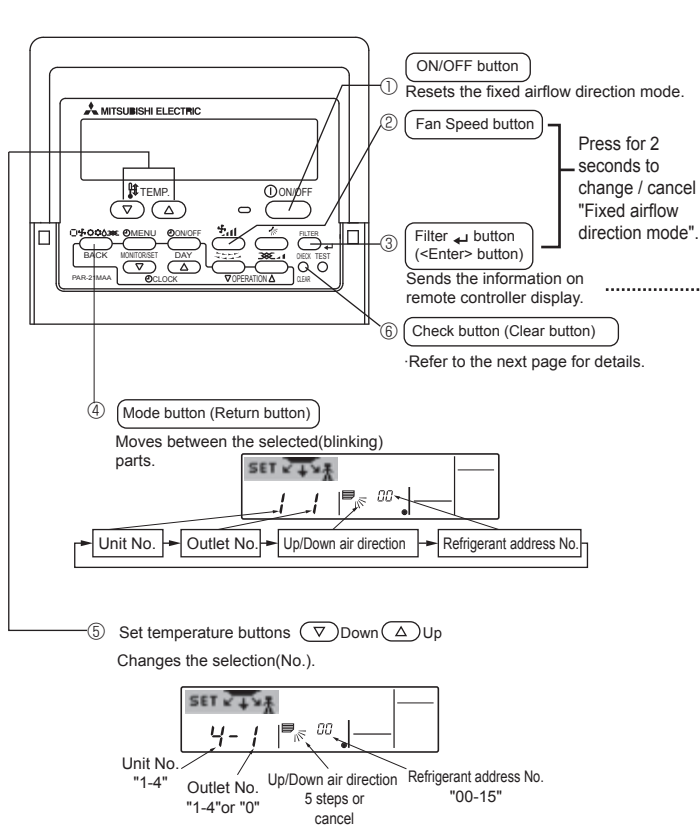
MITSUBISHI ELECTRIC

TEMP.

ON/OFF

BACK MONITOR/SET DAY

MENU ON/OFF

CLOCK OPERATION

FILTER

CHECK TEST

CLEAR

PAR-21MAA

① ON/OFF button

Resets the fixed airflow direction mode.

② Fan Speed button

③ Filter ↵ button (<Enter> button)

Press for 2 seconds to change / cancel "Fixed airflow direction mode".

Sends the information on remote controller display.

⑥ Check button (Clear button)

·Refer to the next page for details.

④ Mode button (Return button)

Moves between the selected(blinking) parts.

SET

1 1 00

Unit No. → Outlet No. → Up/Down air direction → Refrigerant address No.

⑤ Set temperature buttons ▽ Down △ Up

Changes the selection(No.).

SET

4- 1 00

Unit No. "1-4"

Outlet No. "1-4"or "0"

Up/Down air direction 5 steps or cancel

Refrigerant address No. "00-15"